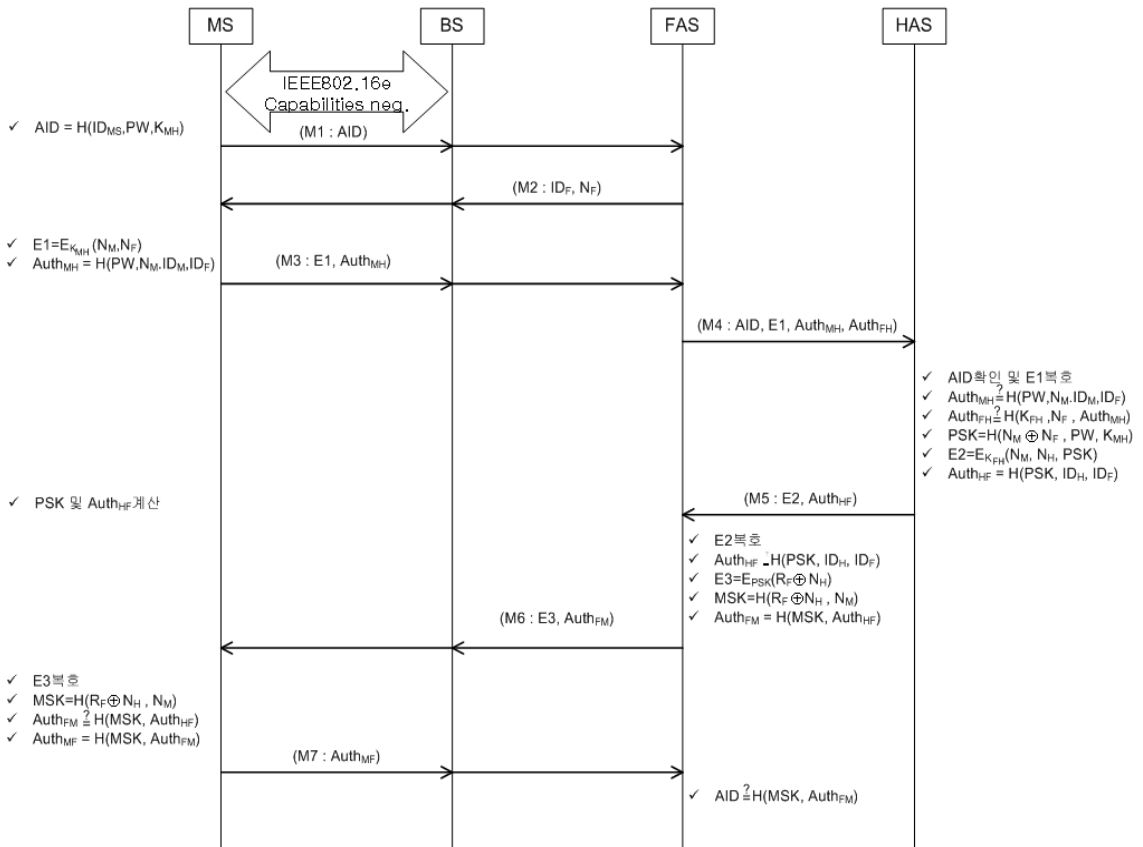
MS

BS

FAS

HAS

IEEE802.16e Capabilities neg.

✓ AID = H($ID_{MS}$,PW,$K_{MH}$)

(M1 : AID)

(M2 : $ID_F$, $N_F$)

✓ E1=$E_{K_{MH}}$($N_M$,$N_F$)
✓ $Auth_{MH}$ = H(PW,$N_M$.$ID_M$,$ID_F$)

(M3 : E1, $Auth_{MH}$)

(M4 : AID, E1, $Auth_{MH}$, $Auth_{FH}$)

✓ AID확인 및 E1복호
✓ $Auth_{MH} \stackrel{?}{=}$ H(PW,$N_M$.$ID_M$,$ID_F$)
✓ $Auth_{FH} \stackrel{?}{=}$ H($K_{FH}$ ,$N_F$ , $Auth_{MH}$)
✓ PSK=H($N_M \oplus N_F$ , PW, $K_{MH}$)
✓ E2=$E_{K_{FH}}$($N_M$, $N_H$, PSK)
✓ $Auth_{HF}$ = H(PSK, $ID_H$, $ID_F$)

✓ PSK 및 $Auth_{HF}$계산

(M5 : E2, $Auth_{HF}$)

✓ E2복호
✓ $Auth_{HF}$ $\stackrel{?}{=}$H(PSK, $ID_H$, $ID_F$)
✓ E3=$E_{PSK}$($R_F \oplus N_H$)
✓ MSK=H($R_F \oplus N_H$ , $N_M$)
✓ $Auth_{FM}$ = H(MSK, $Auth_{HF}$)

(M6 : E3, $Auth_{FM}$)

✓ E3복호
✓ MSK=H($R_F \oplus N_H$ , $N_M$)
✓ $Auth_{FM} \stackrel{?}{=}$ H(MSK, $Auth_{HF}$)
✓ $Auth_{MF}$ = H(MSK, $Auth_{FM}$)

(M7 : $Auth_{MF}$)

✓ AID $\stackrel{?}{=}$H(MSK, $Auth_{FM}$)